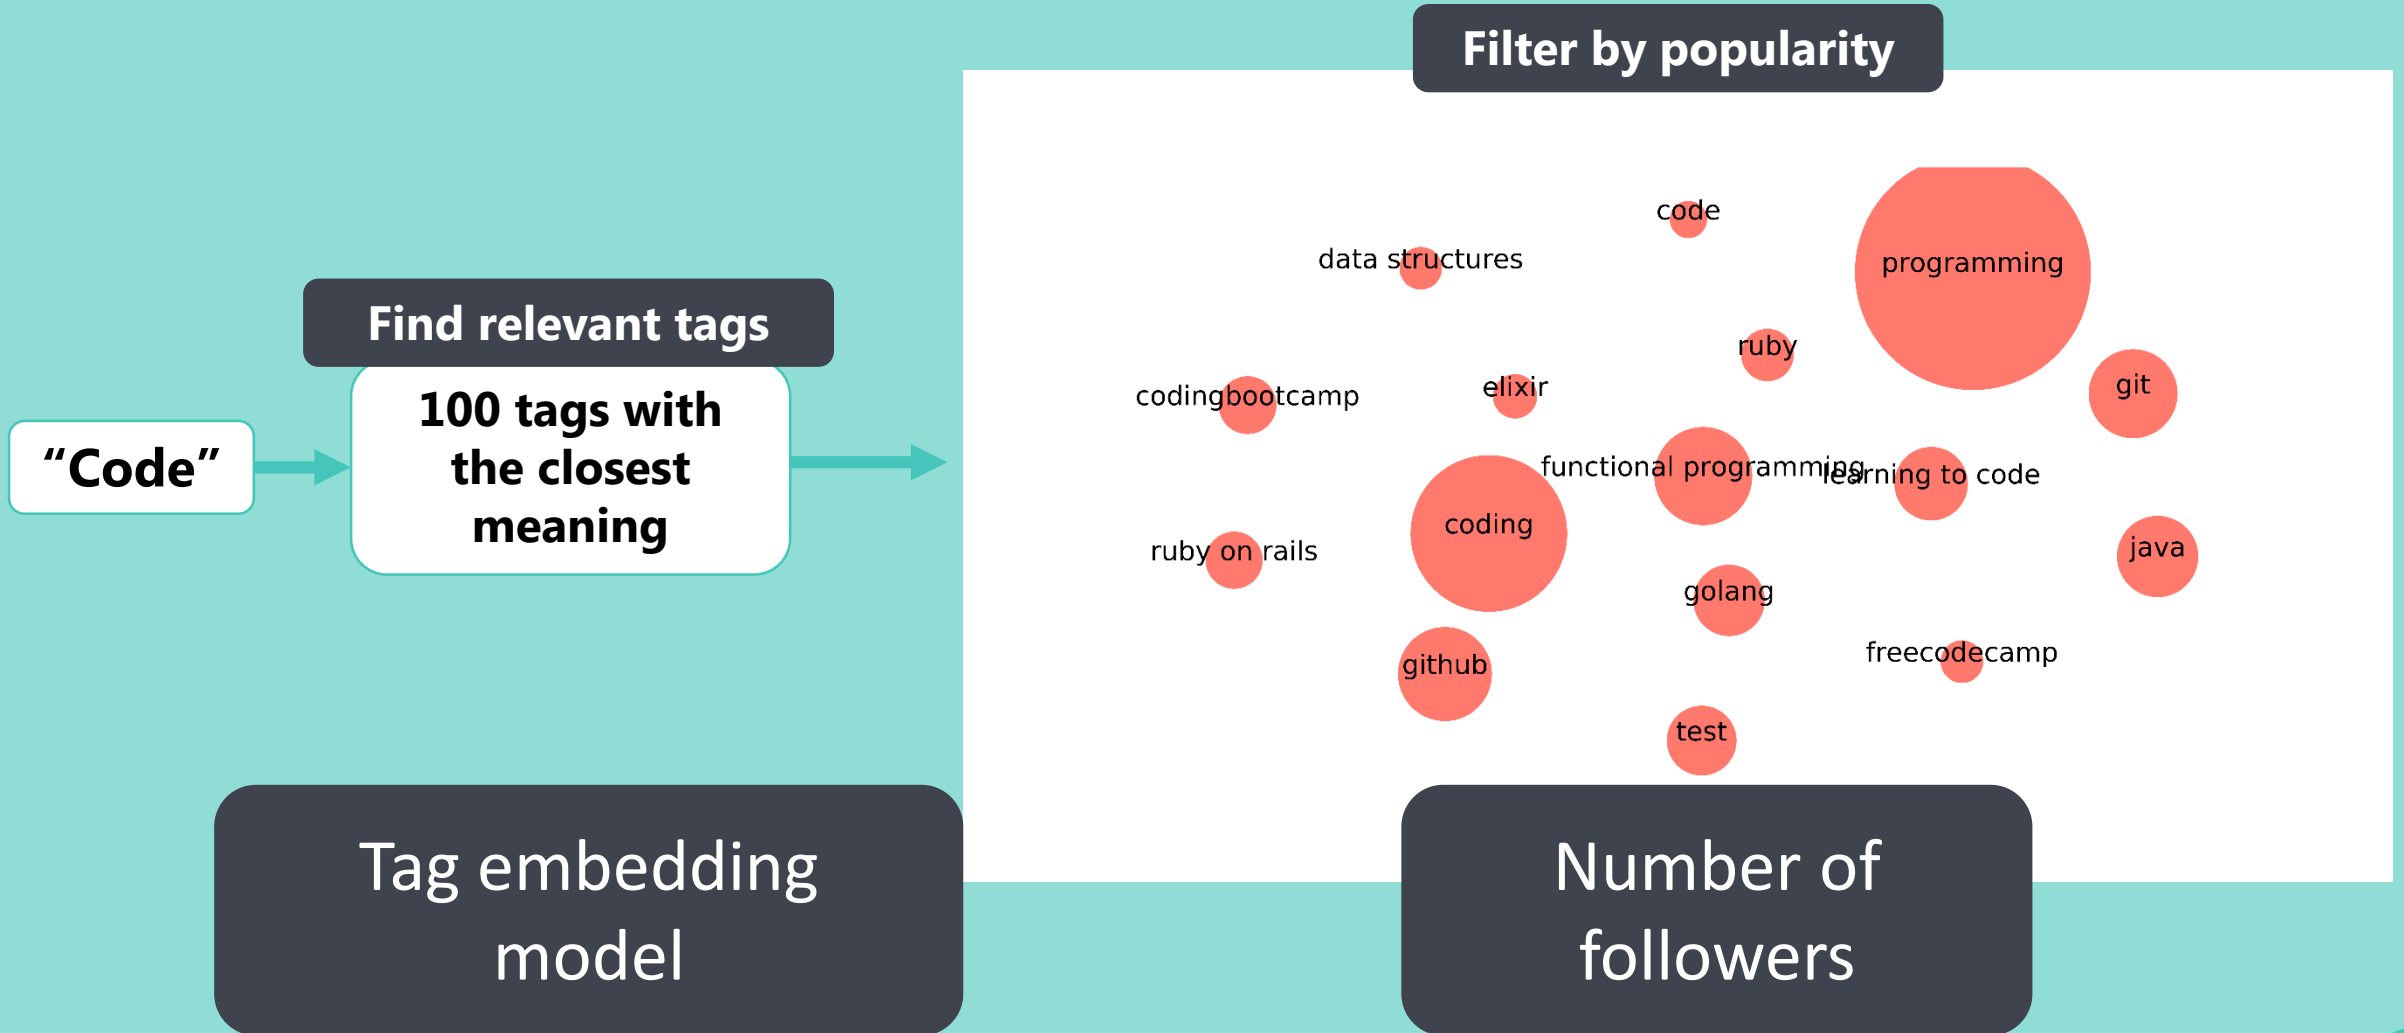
Filter by popularity

Find relevant tags

"Code"

100 tags with the closest meaning

code

data structures

programming

ruby

codingbootcamp

elixir

git

functional programming

learning to code

coding

ruby on rails

java

golang

freecodecamp

github

test

Tag embedding model

Number of followers